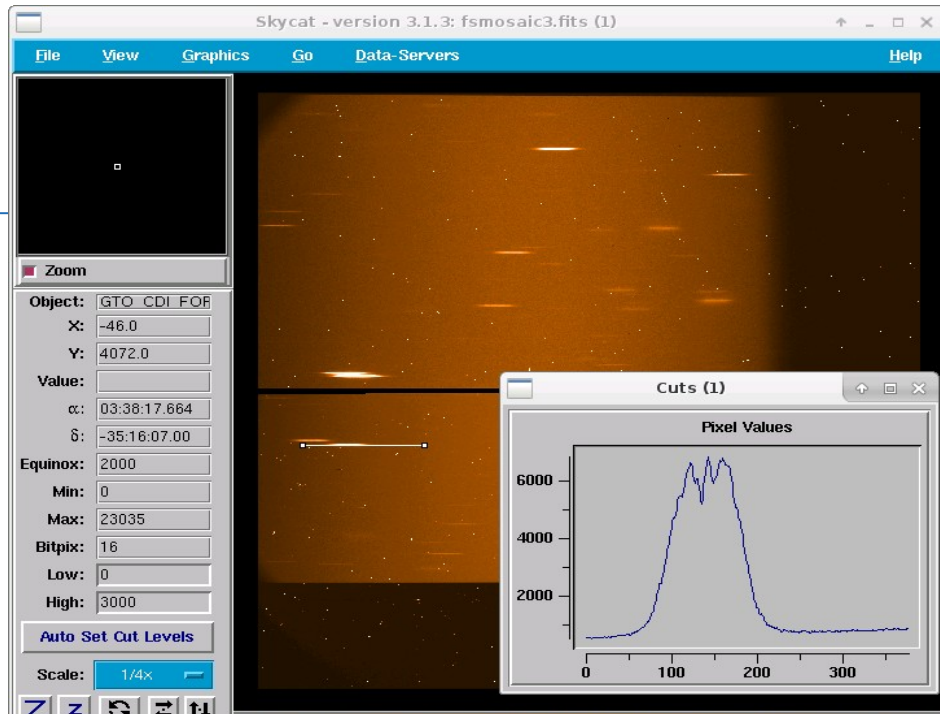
Skycat - version 3.1.3: fsmosaic3.fits (1)

File View Graphics Go Data-Servers Help

Zoom

| | |
|---|---|
| Object: | GTO CDI FOF |
| X: | -46.0 |
| Y: | 4072.0 |
| Value: | |
| α: | 03:38:17.664 |
| δ: | -35:16:07.00 |
| Equinox: | 2000 |
| Min: | 0 |
| Max: | 23035 |
| Bitpix: | 16 |
| Low: | 0 |
| High: | 3000 |

Auto Set Cut Levels

Scale: 1/4x

Cuts (1)

Pixel Values

6000
4000
2000
0 100 200 300